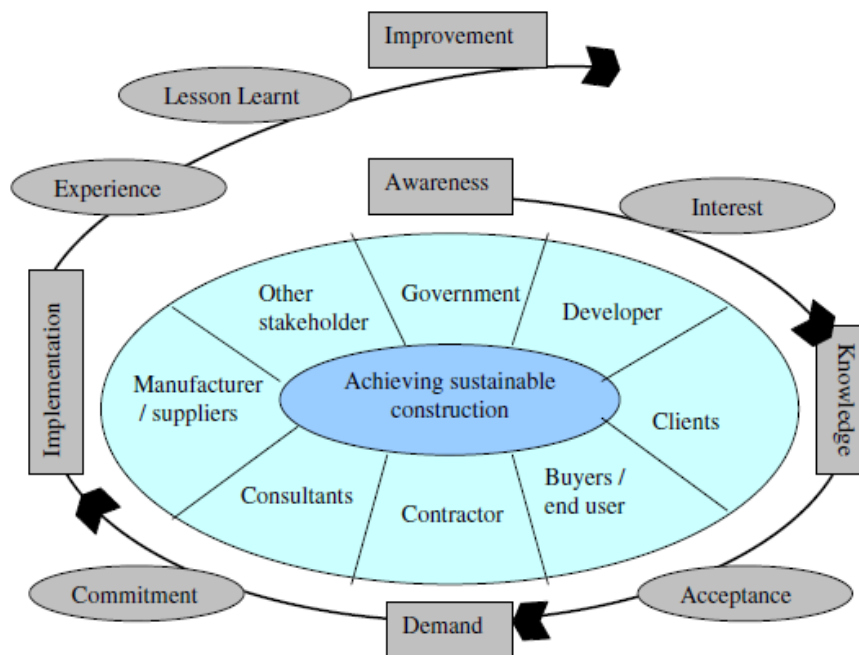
Improvement

Lesson Learnt

Awareness

Interest

Experience

Knowledge

Acceptance

Demand

Commitment

Implementation

Achieving sustainable construction

Government

Developer

Clients

Buyers / end user

Contractor

Consultants

Manufacturer / suppliers

Other stakeholder